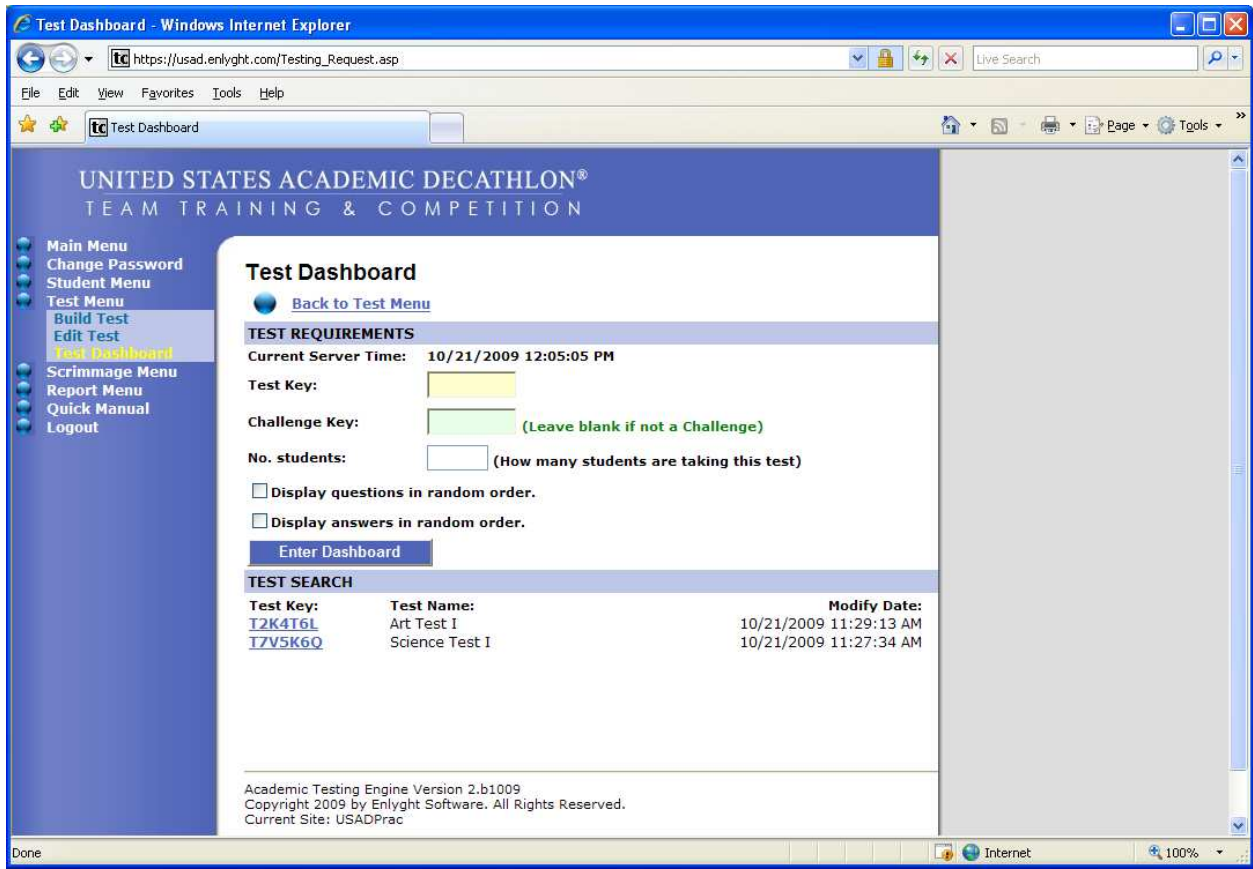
Test Dashboard - Windows Internet Explorer

https://usad.enlyght.com/Testing_Request.asp

Live Search

File Edit View Favorites Tools Help

Test Dashboard

Page Tools

UNITED STATES ACADEMIC DECATHLON®
TEAM TRAINING & COMPETITION

Main Menu
Change Password
Student Menu
Test Menu
Build Test
Edit Test
Test Dashboard
Scrimmage Menu
Report Menu
Quick Manual
Logout

Test Dashboard

Back to Test Menu

TEST REQUIREMENTS

Current Server Time: 10/21/2009 12:05:05 PM

Test Key:

Challenge Key: (Leave blank if not a Challenge)

No. students: (How many students are taking this test)

Display questions in random order.

Display answers in random order.

Enter Dashboard

TEST SEARCH

| Test Key: | Test Name: | Modify Date: |
|---|---|---|
| T2K4T6L | Art Test I | 10/21/2009 11:29:13 AM |
| T7V5K6Q | Science Test I | 10/21/2009 11:27:34 AM |

Academic Testing Engine Version 2.b1009
Copyright 2009 by Enlyght Software. All Rights Reserved.
Current Site: USADPrac

Done

Internet

100%